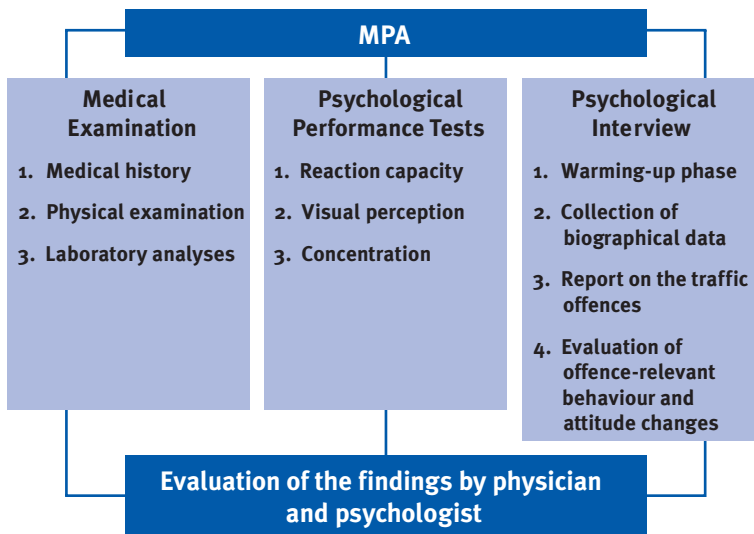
MPA

Medical Examination

1. Medical history
2. Physical examination
3. Laboratory analyses

Psychological Performance Tests

1. Reaction capacity
2. Visual perception
3. Concentration

Psychological Interview

1. Warming-up phase
2. Collection of biographical data
3. Report on the traffic offences
4. Evaluation of offence-relevant behaviour and attitude changes

Evaluation of the findings by physician and psychologist